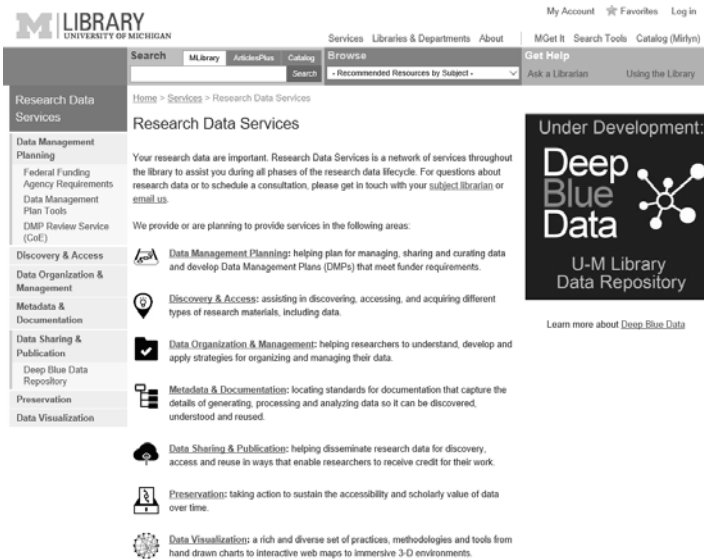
M | LIBRARY
UNIVERSITY OF MICHIGAN

My Account Favorites Log in

Services Libraries & Departments About

MGet It Search Tools Catalog (Mirlyn)

Search MLibrary ArticlesPlus Catalog

Search

Browse

- Recommended Resources by Subject -

Get Help

Ask a Librarian Using the Library

Research Data Services

Data Management Planning
Federal Funding Agency Requirements
Data Management Plan Tools
DMP Review Service (CoE)
Discovery & Access
Data Organization & Management
Metadata & Documentation
Data Sharing & Publication
Deep Blue Data Repository
Preservation
Data Visualization

Home > Services > Research Data Services

Research Data Services

Your research data are important. Research Data Services is a network of services throughout the library to assist you during all phases of the research data lifecycle. For questions about research data or to schedule a consultation, please get in touch with your subject librarian or email us.

We provide or are planning to provide services in the following areas:

Data Management Planning: helping plan for managing, sharing and curating data and develop Data Management Plans (DMPs) that meet funder requirements.

Discovery & Access: assisting in discovering, accessing, and acquiring different types of research materials, including data.

Data Organization & Management: helping researchers to understand, develop and apply strategies for organizing and managing their data.

Metadata & Documentation: locating standards for documentation that capture the details of generating, processing and analyzing data so it can be discovered, understood and reused.

Data Sharing & Publication: helping disseminate research data for discovery, access and reuse in ways that enable researchers to receive credit for their work.

Preservation: taking action to sustain the accessibility and scholarly value of data over time.

Data Visualization: a rich and diverse set of practices, methodologies and tools from hand drawn charts to interactive web maps to immersive 3-D environments.

Under Development:

Deep
Blue
Data

U-M Library
Data Repository

Learn more about Deep Blue Data